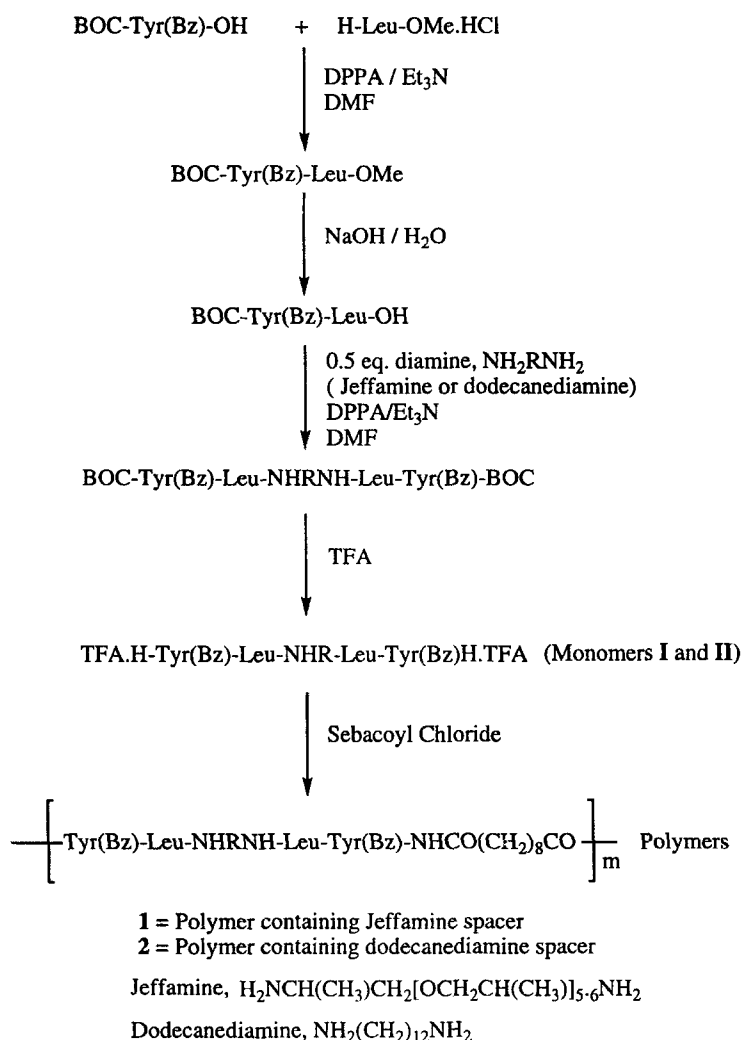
BOC-Tyr(Bz)-OH + H-Leu-OMe.HCl

DPPA / $Et_3N$
DMF

BOC-Tyr(Bz)-Leu-OMe

NaOH / $H_2O$

BOC-Tyr(Bz)-Leu-OH

0.5 eq. diamine, $NH_2RNH_2$
( Jeffamine or dodecanediamine)
DPPA/$Et_3N$
DMF

BOC-Tyr(Bz)-Leu-NHRNH-Leu-Tyr(Bz)-BOC

TFA

TFA.H-Tyr(Bz)-Leu-NHR-Leu-Tyr(Bz)H.TFA (Monomers **I** and **II**)

Sebacoyl Chloride

$\left[ \text{Tyr(Bz)-Leu-NHRNH-Leu-Tyr(Bz)-NHCO(CH}_2)_8\text{CO} \right]_m$ Polymers

**1** = Polymer containing Jeffamine spacer
**2** = Polymer containing dodecanediamine spacer

Jeffamine, $H_2NCH(CH_3)CH_2[OCH_2CH(CH_3)]_{5.6}NH_2$

Dodecanediamine, $NH_2(CH_2)_{12}NH_2$